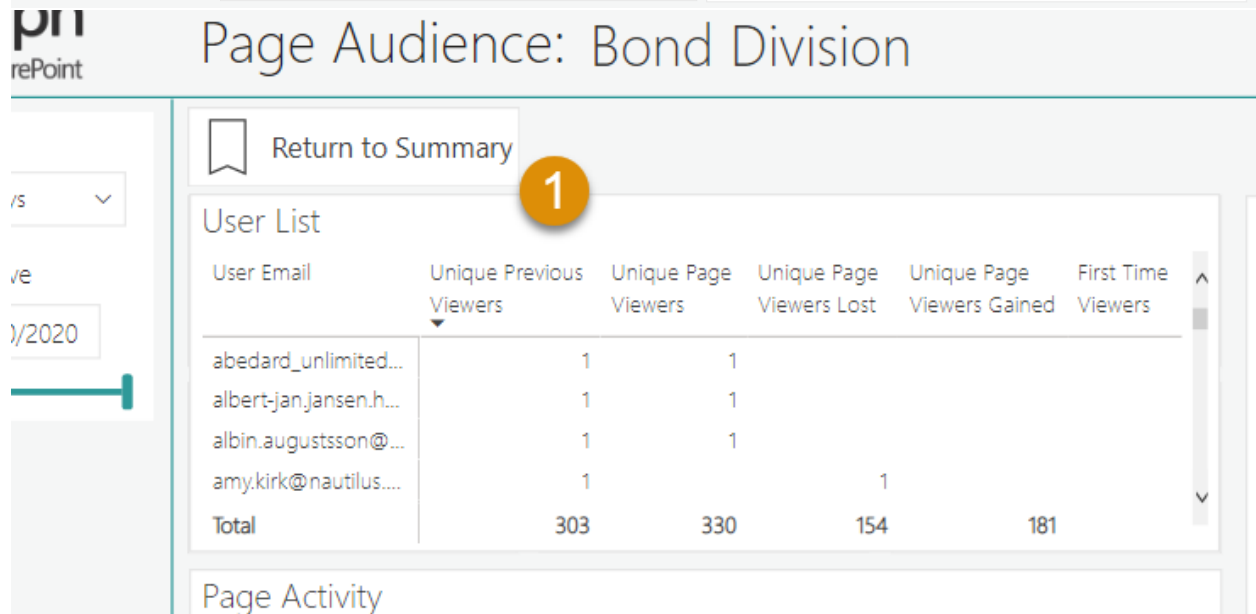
ph
rePoint

Page Audience: Bond Division

Return to Summary

1

ys

ve

)/2020

User List

| User Email | Unique Previous Viewers | Unique Page Viewers | Unique Page Viewers Lost | Unique Page Viewers Gained | First Time Viewers |
|---|---|---|---|---|---|
| abedard_unlimited... | 1 | 1 | | | |
| albert-jan.jansen.h... | 1 | 1 | | | |
| albin.augustsson@... | 1 | 1 | | | |
| amy.kirk@nautilus.... | 1 | | 1 | | |
| Total | 303 | 330 | 154 | 181 | |

Page Activity